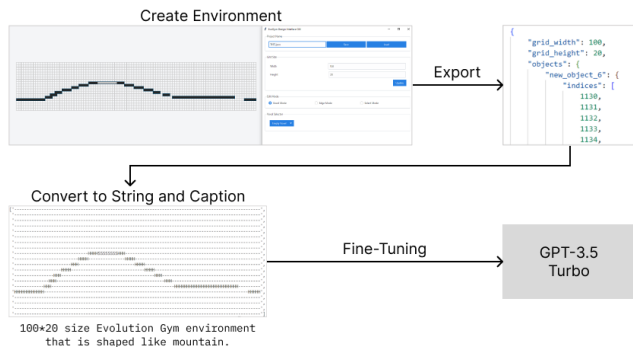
Create Environment

Export

{
"grid_width": 100,
"grid_height": 20,
"objects": {
"new_object_6": {
"indices": [
1130,
1131,
1132,
1133,
1134,

Convert to String and Caption

Fine-Tuning

GPT-3.5 Turbo

100*20 size Evolution Gym environment that is shaped like mountain.